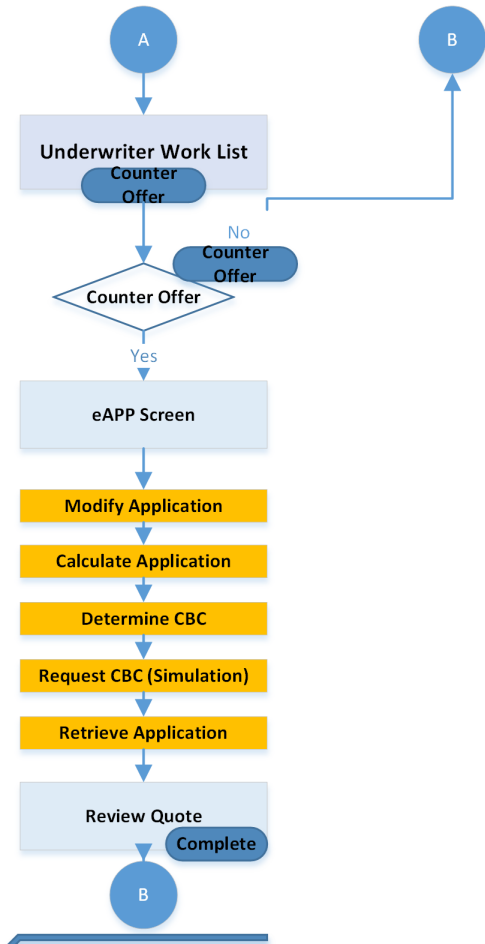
A

B

Underwriter Work List

Counter Offer

No

Counter Offer

Counter Offer

Yes

eAPP Screen

Modify Application

Calculate Application

Determine CBC

Request CBC (Simulation)

Retrieve Application

Review Quote

Complete

B